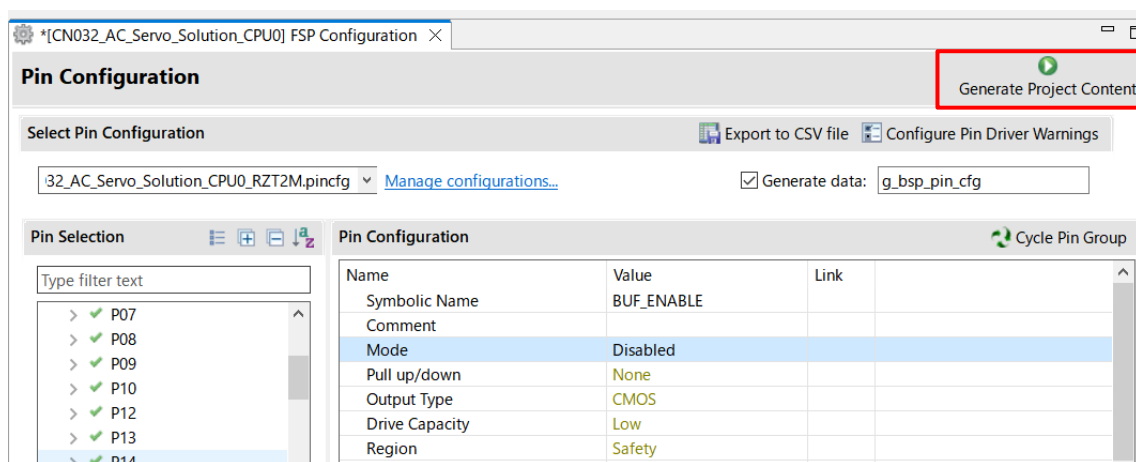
*[CN032_AC_Servo_Solution_CPU0] FSP Configuration

Pin Configuration

Generate Project Content

Select Pin Configuration

Export to CSV file

Configure Pin Driver Warnings

32_AC_Servo_Solution_CPU0_RZT2M.pincfg

Manage configurations...

Generate data: g_bsp_pin_cfg

Pin Selection

Type filter text

P07
P08
P09
P10
P12
P13
P14

Pin Configuration

Cycle Pin Group

| Name | Value | Link |
|---|---|---|
| Symbolic Name | BUF_ENABLE | |
| Comment | | |
| Mode | Disabled | |
| Pull up/down | None | |
| Output Type | CMOS | |
| Drive Capacity | Low | |
| Region | Safety | |